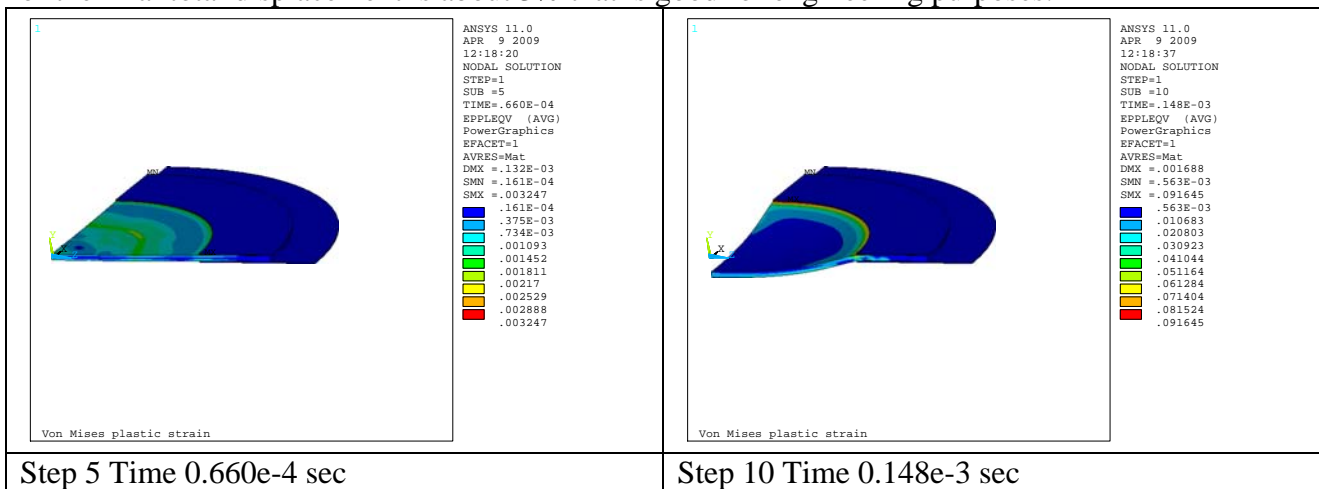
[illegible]

| 1 ANSYS 11.0 APR 9 2009 12:18:20 NODAL SOLUTION STEP=1 SUB =5 TIME=.660E-04 EPPLEQV (AVG) PowerGraphics EFACET=1 AVRES=Mat DMX =.132E-03 SMN =.161E-04 SMX =.003247 .161E-04 .375E-03 .734E-03 .001093 .001452 .001811 .00217 .002529 .002888 .003247 MN MX Y X Von Mises plastic strain | 1 ANSYS 11.0 APR 9 2009 12:18:37 NODAL SOLUTION STEP=1 SUB =10 TIME=.148E-03 EPPLEQV (AVG) PowerGraphics EFACET=1 AVRES=Mat DMX =.001688 SMN =.563E-03 SMX =.091645 .563E-03 .010683 .020803 .030923 .041044 .051164 .061284 .071404 .081524 .091645 MN Y X Von Mises plastic strain |
|---|---|
| Step 5 Time 0.660e-4 sec | Step 10 Time 0.148e-3 sec |